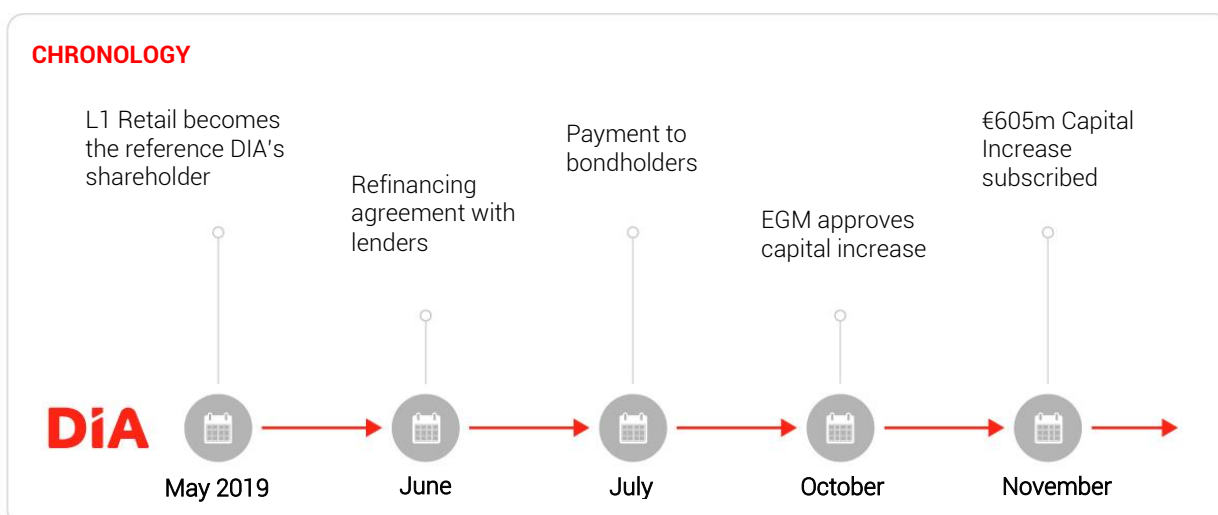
CHRONOLOGY

L1 Retail becomes the reference DIA's shareholder

Refinancing agreement with lenders

Payment to bondholders

EGM approves capital increase

€605m Capital Increase subscribed

DIA

May 2019

June

July

October

November